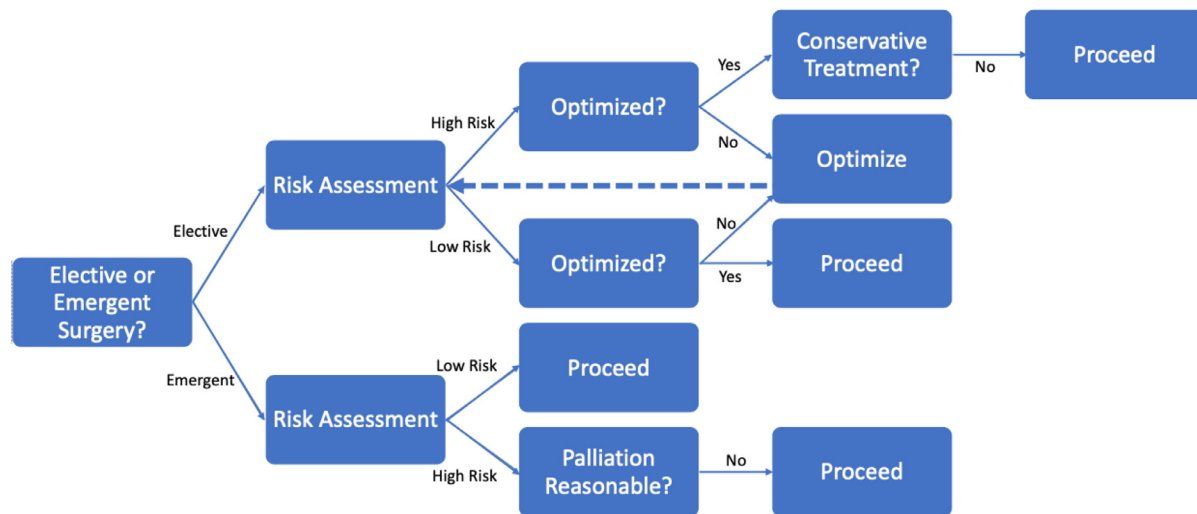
Elective or Emergent Surgery?

Elective

Risk Assessment

High Risk

Optimized?

Yes

Conservative Treatment?

No

Proceed

No

Optimize

Low Risk

Optimized?

No

Yes

Proceed

Emergent

Risk Assessment

Low Risk

Proceed

High Risk

Palliation Reasonable?

No

Proceed